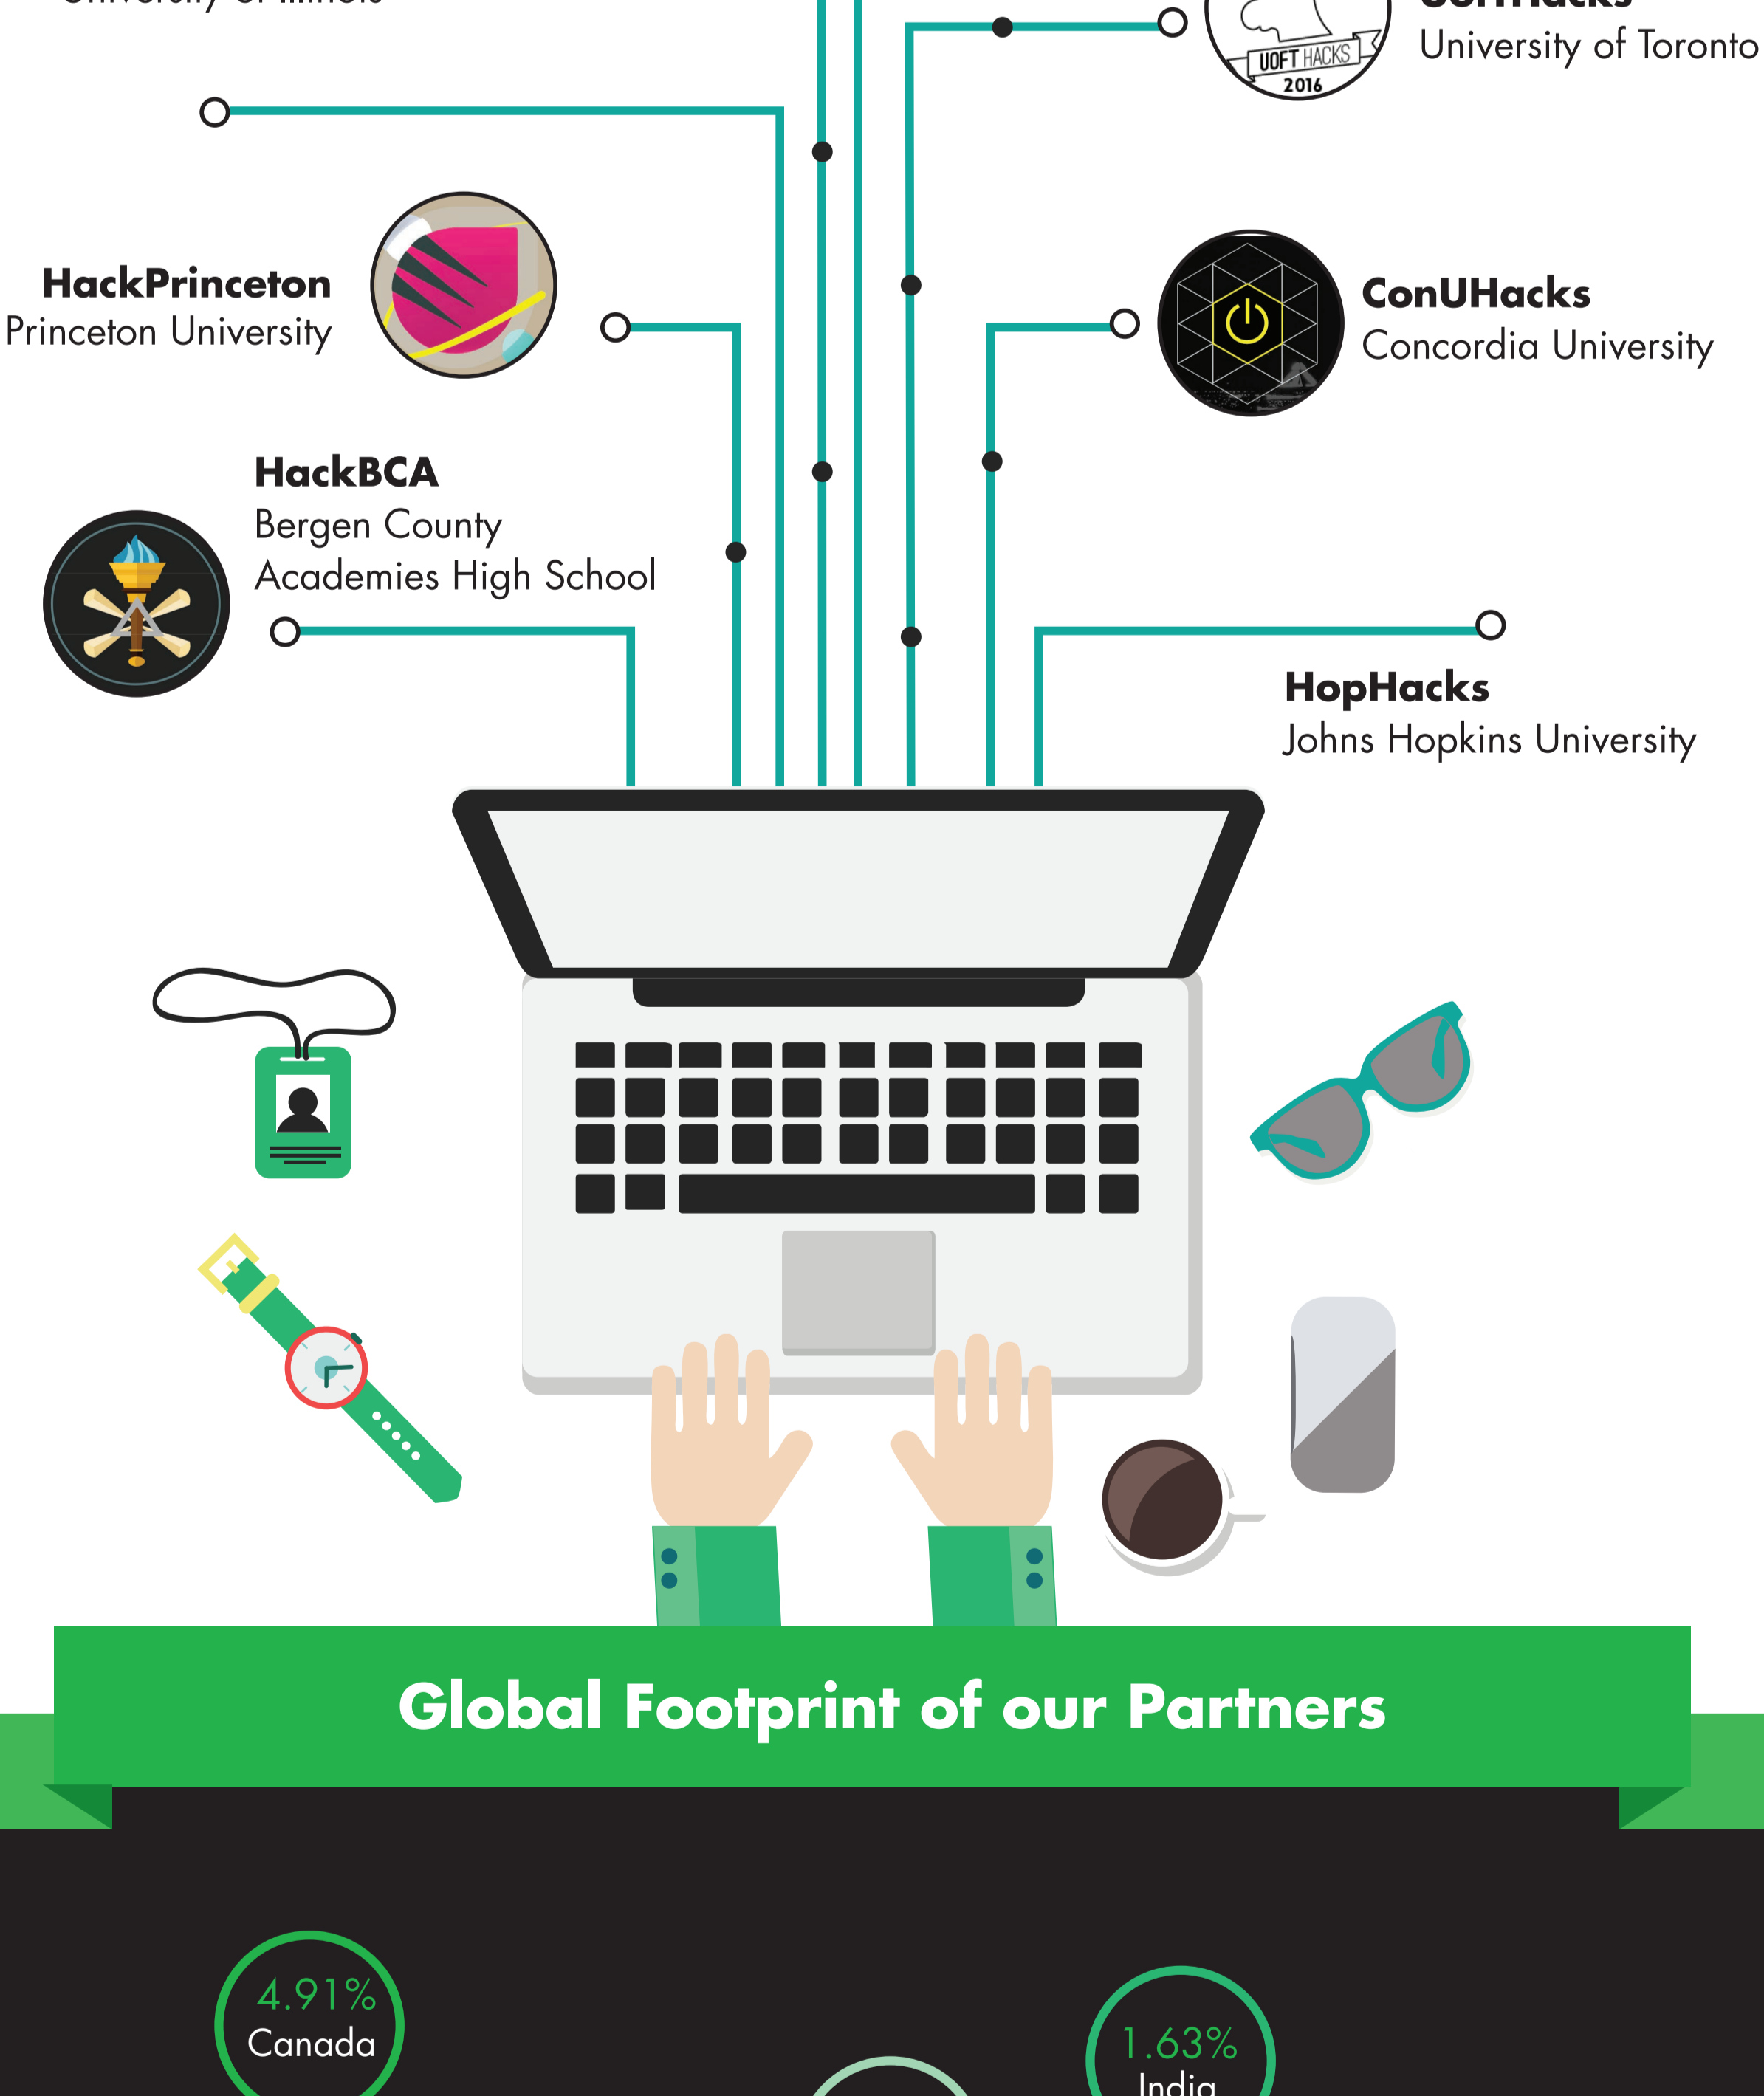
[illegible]

UofTHacks
University of Toronto

UOFT HACKS 2016

HackPrinceton
Princeton University

ConUHacks
Concordia University

HackBCA
Bergen County Academies High School

HopHacks
Johns Hopkins University

Global Footprint of our Partners

4.91%
Canada

1.63%
India